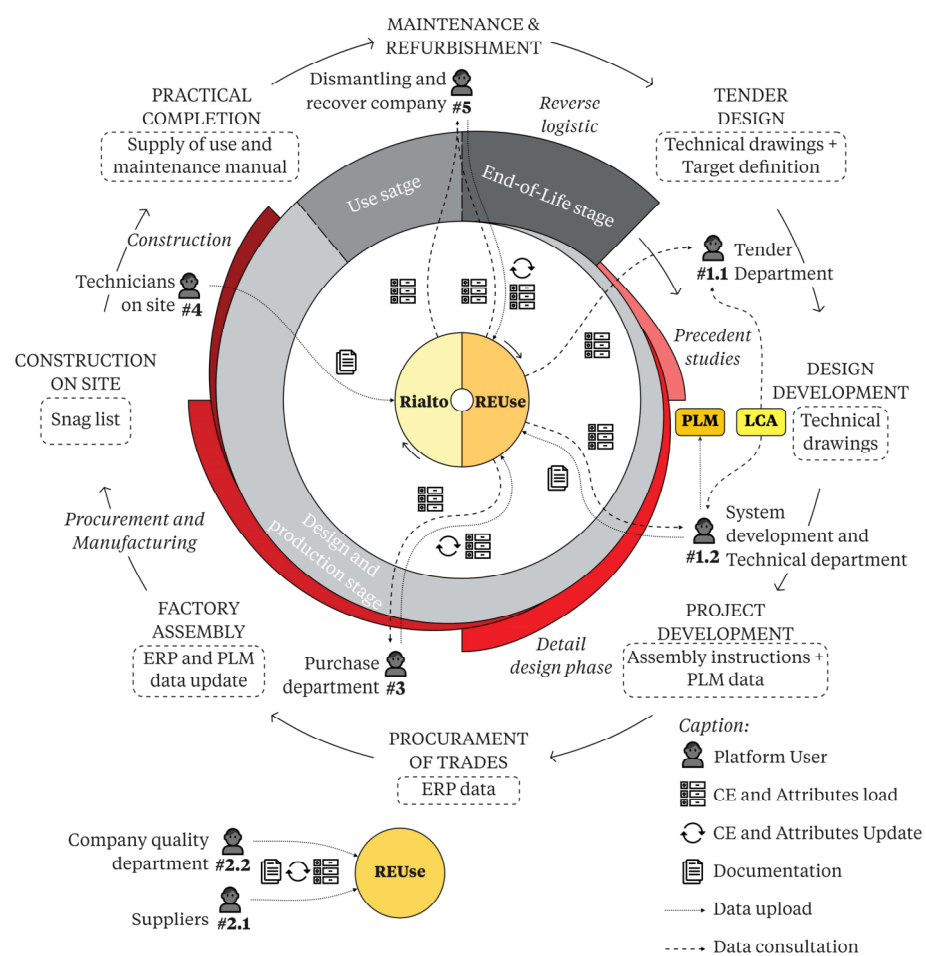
MAINTENANCE &
REFURBISHMENT

Dismantling and recover company #5

Reverse logistic

TENDER DESIGN
Technical drawings + Target definition

PRACTICAL COMPLETION
Supply of use and maintenance manual

Use satge

End-of-Life stage

Tender Department #1.1

Construction

Technicians on site #4

Precedent studies

CONSTRUCTION ON SITE
Snag list

DESIGN DEVELOPMENT
Technical drawings

PLM

LCA

Rialto

REUse

System development and Technical department #1.2

Procurement and Manufacturing

Design and production stage

FACTORY ASSEMBLY
ERP and PLM data update

PROJECT DEVELOPMENT
Assembly instructions + PLM data

Detail design phase

Purchase department #3

PROCURAMENT OF TRADES
ERP data

Caption:
Platform User
CE and Attributes load
CE and Attributes Update
Documentation
Data upload
Data consultation

Company quality department #2.2

Suppliers #2.1

REUse